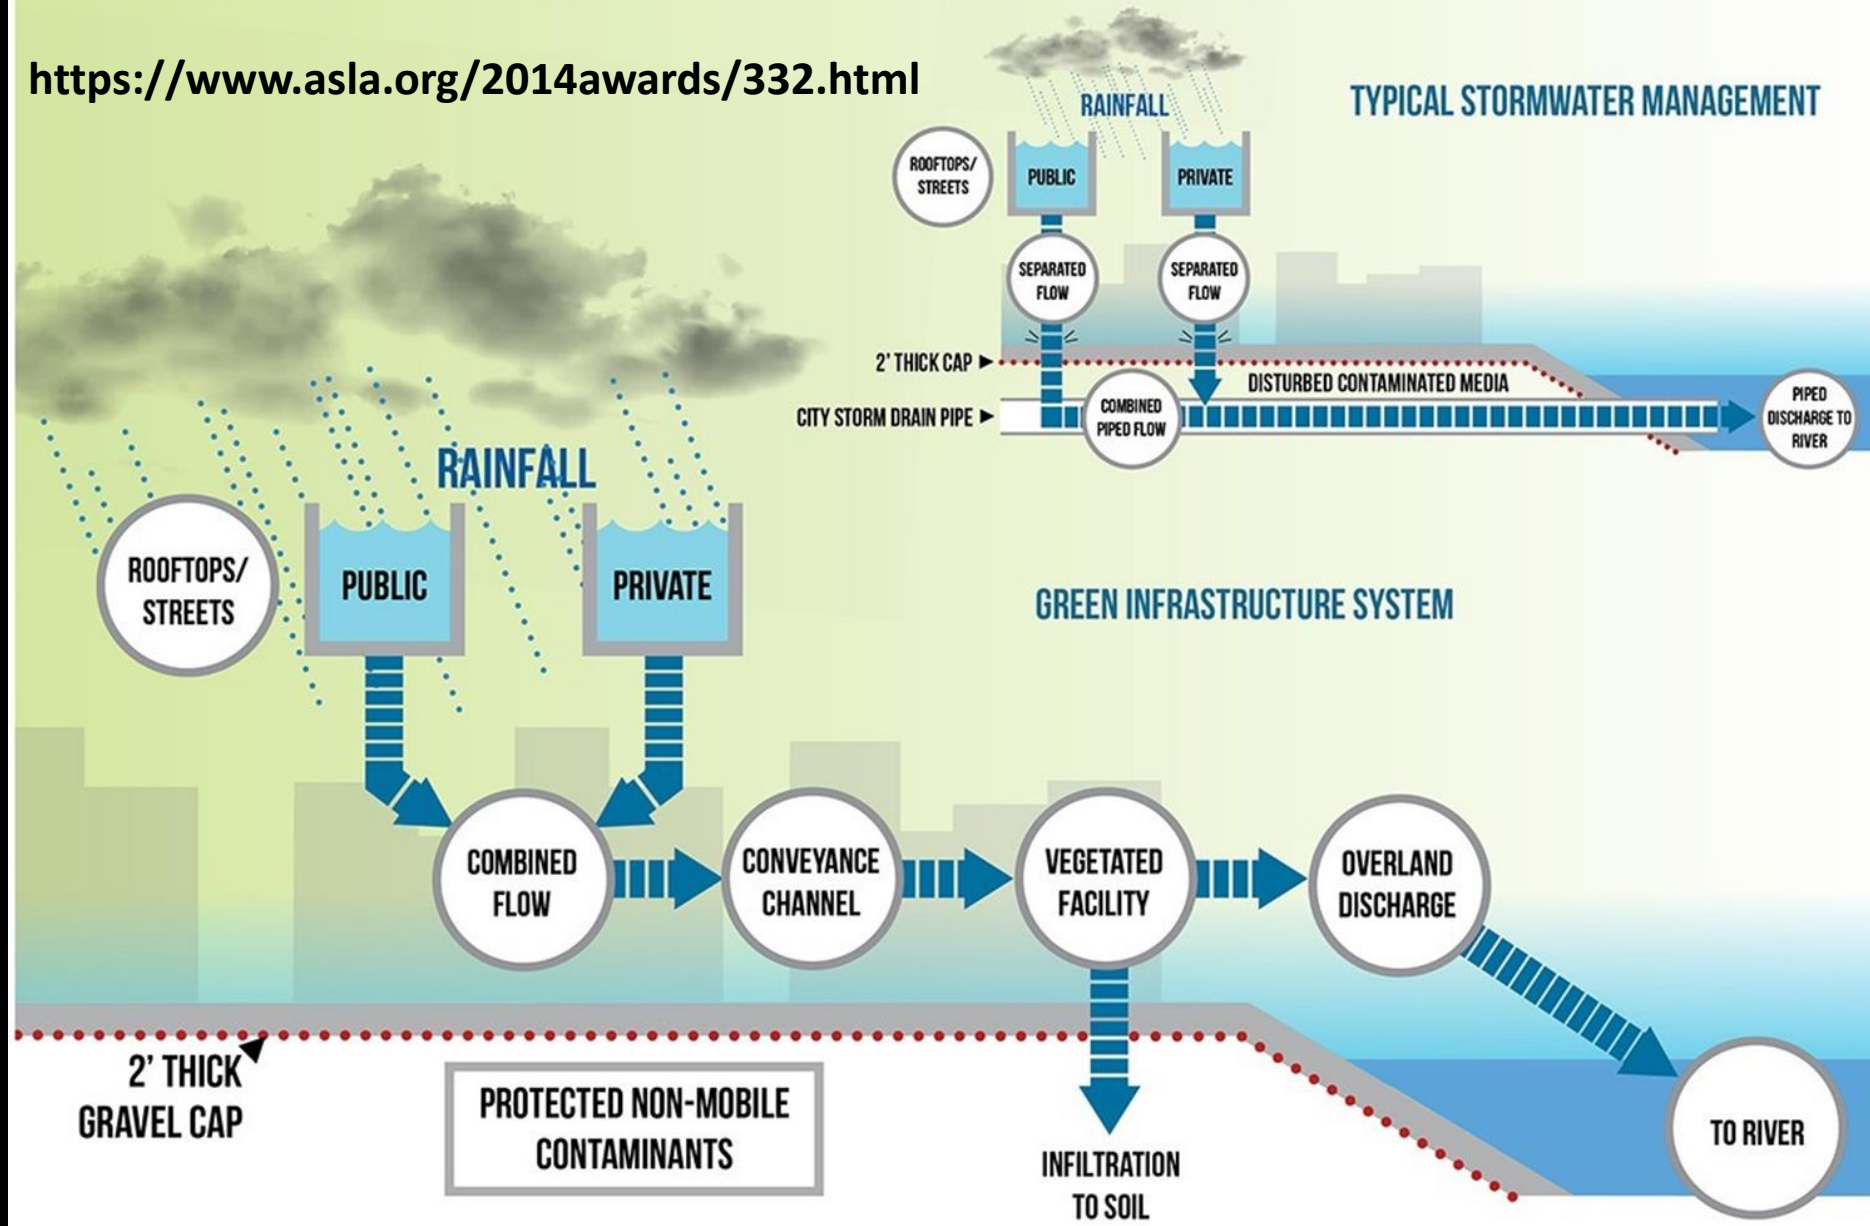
https://www.asla.org/2014awards/332.html

TYPICAL STORMWATER MANAGEMENT

RAINFALL

ROOFTOPS/ STREETS

PUBLIC

PRIVATE

SEPARATED FLOW

SEPARATED FLOW

2' THICK CAP

DISTURBED CONTAMINATED MEDIA

CITY STORM DRAIN PIPE

COMBINED PIPED FLOW

PIPED DISCHARGE TO RIVER

RAINFALL

ROOFTOPS/ STREETS

PUBLIC

PRIVATE

GREEN INFRASTRUCTURE SYSTEM

COMBINED FLOW

CONVEYANCE CHANNEL

VEGETATED FACILITY

OVERLAND DISCHARGE

2' THICK GRAVEL CAP

PROTECTED NON-MOBILE CONTAMINANTS

INFILTRATION TO SOIL

TO RIVER